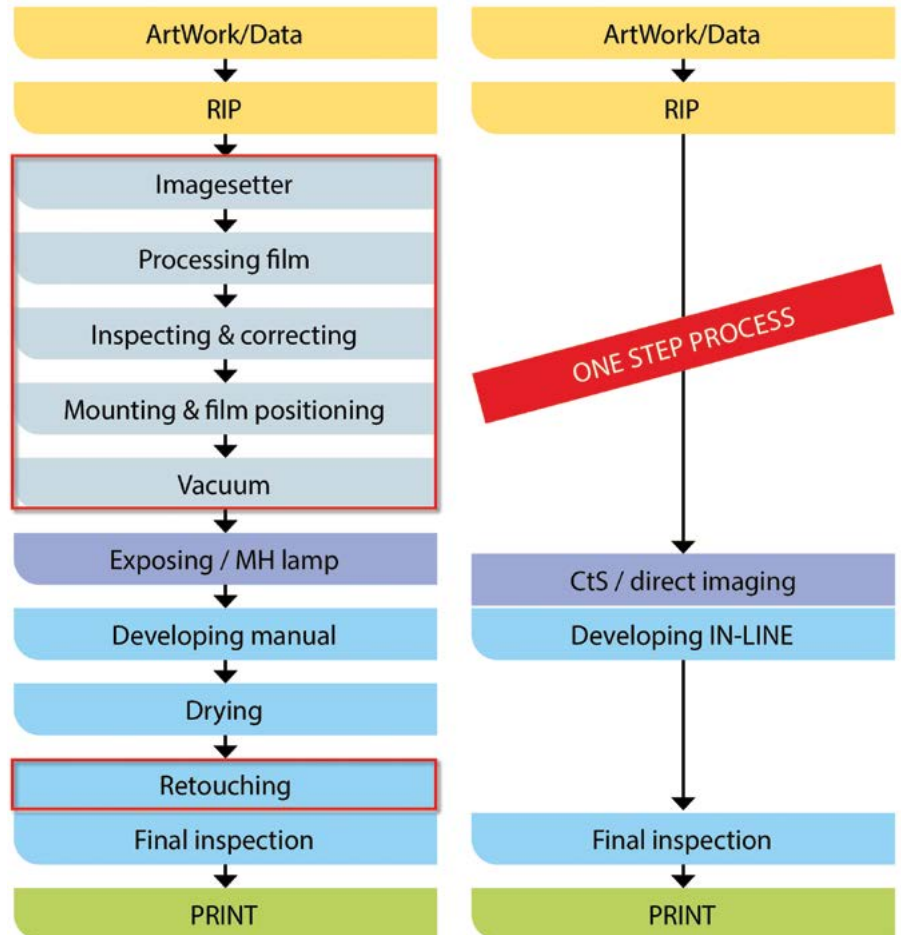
ArtWork/Data

RIP

Imagesetter

Processing film

Inspecting & correcting

Mounting & film positioning

Vacuum

Exposing / MH lamp

Developing manual

Drying

Retouching

Final inspection

PRINT

ArtWork/Data

RIP

ONE STEP PROCESS

CtS / direct imaging

Developing IN-LINE

Final inspection

PRINT